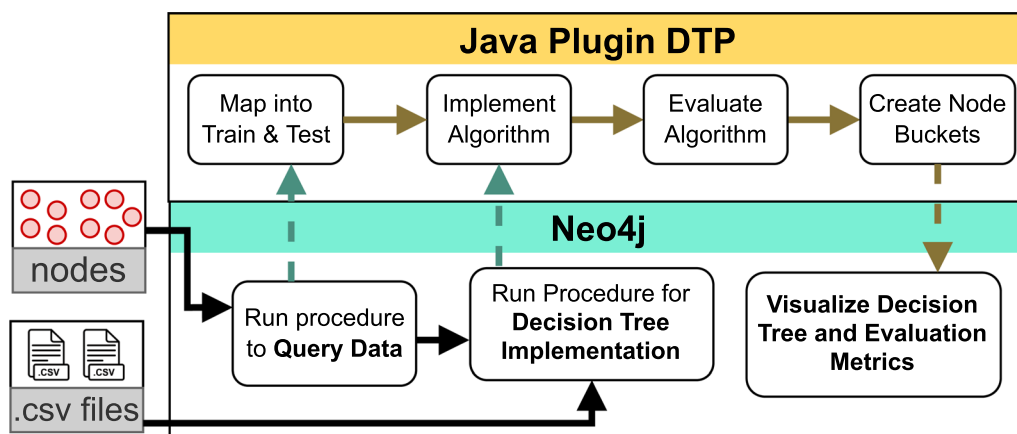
Java Plugin DTP

Map into Train & Test

Implement Algorithm

Evaluate Algorithm

Create Node Buckets

Neo4j

nodes

.CSV

.CSV

.csv files

Run procedure to **Query Data**

Run Procedure for **Decision Tree Implementation**

**Visualize Decision Tree and Evaluation Metrics**